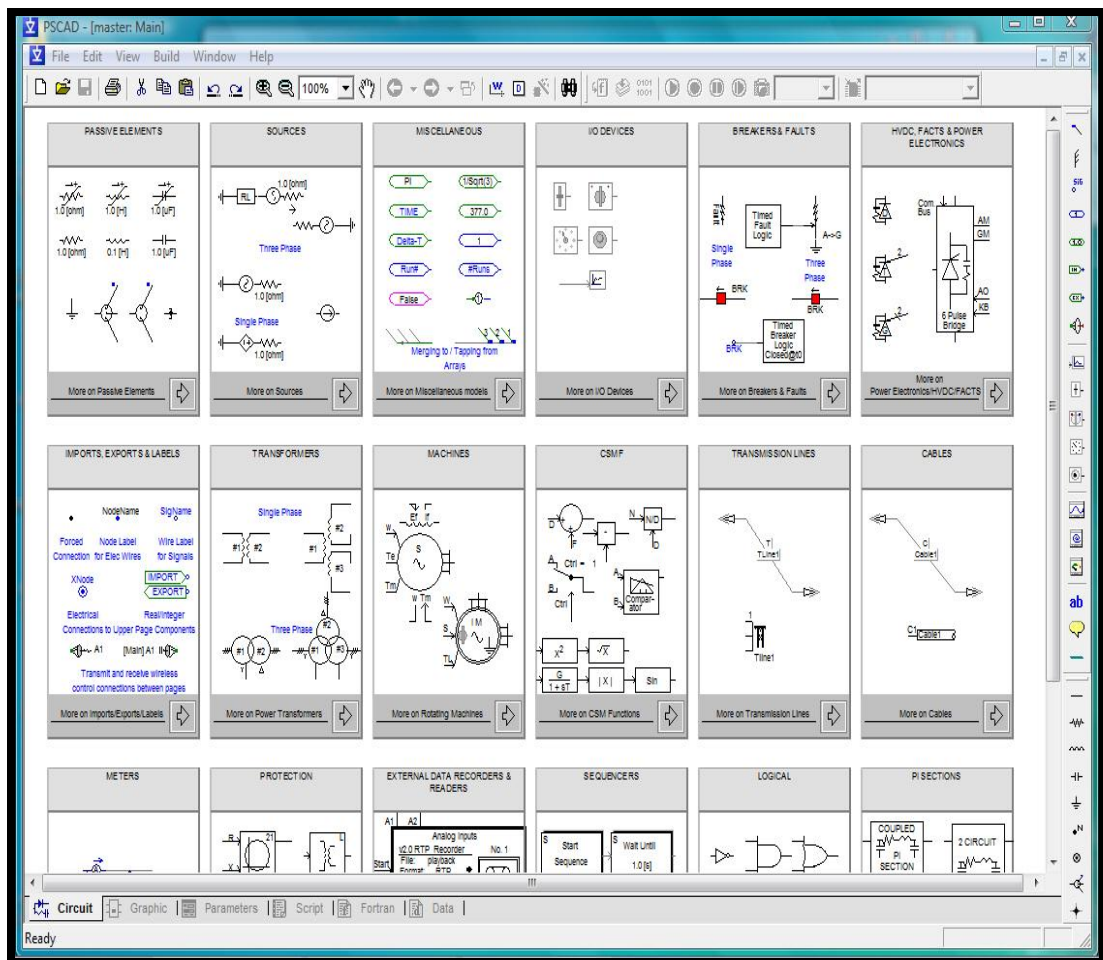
PSCAD - [master: Main]

File Edit View Build Window Help

100%

PASSIVE ELEMENTS

1.0 [ohm] 1.0 [H] 1.0 [uF]

1.0 [ohm] 0.1 [H] 1.0 [uF]

More on Passive Elements

SOURCES

RL 1.0 [ohm]

Three Phase

1.0 [ohm]

Single Phase

1.0 [ohm]

More on Sources

MISCELLANEOUS

PI $1/\mathrm{Sqrt}(3)$

TIME 377.0

Delta-T 1

Run# #Runs

False

Merging to / Tapping from Arrays

More on Miscellaneous models

I/O DEVICES

More on I/O Devices

BREAKERS & FAULTS

Timed Fault Logic

A->G

Single Phase

Three Phase

BRK

BRK

Timed Breaker Logic Closed@t0

BRK

More on Breakers & Faults

HVDC, FACTS & POWER ELECTRONICS

Com Bus

AM GM

AO KB

6 Pulse Bridge

More on Power Electronics/HVDC/FACTS

IMPORTS, EXPORTS & LABELS

NodeName SigName

Forced Connection

Node Label for Elec Wires

Wire Label for Signals

XNode

IMPORT

EXPORT

Electrical Real/Integer Connections to Upper Page Components

A1 [Main] A1

Transmit and receive wireless control connections between pages

More on Imports/Exports/Labels

TRANSFORMERS

Single Phase

#1 #2

#1 #2 #3

Three Phase

#1 #2

#1 #2 #3

More on Power Transformers

MACHINES

Ef If

W

Te S

Tm

W Tm

W

S I M

TL

More on Rotating Machines

CSMF

D E F

N N/D D

A Ctrl = 1

B Ctrl

A B Compar-ator

$x^2$ $\sqrt{X}$

$\frac{G}{1+sT}$ |X| Sin

More on CSM Functions

TRANSMISSION LINES

T TLine1

1 Tline1

More on Transmission Lines

CABLES

C Cable1

C1 Cable1

More on Cables

METERS

PROTECTION

R 21 X

EXTERNAL DATA RECORDERS & READERS

A1 A2

Analog Inputs

v2.0 RTP Recorder No. 1

File: playback

Format: RTP

Start

SEQUENCERS

S Start Sequence

S Wait Until 1.0 [s]

LOGICAL

PI SECTIONS

COUPLED PI SECTION

2 CIRCUIT

ab

Circuit Graphic Parameters Script Fortran Data

Ready